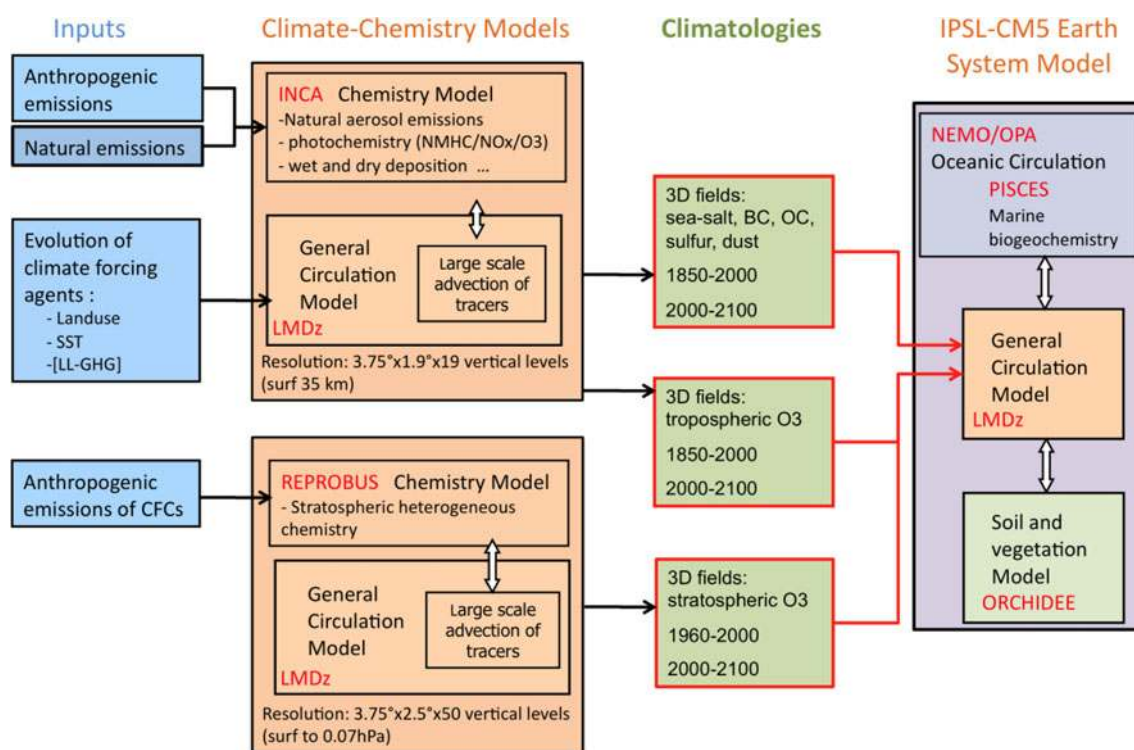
Inputs

Climate-Chemistry Models

Climatologies

IPSL-CM5 Earth System Model

Anthropogenic emissions

Natural emissions

INCA Chemistry Model
-Natural aerosol emissions
- photochemistry (NMHC/NOx/O3)
- wet and dry deposition ...

General Circulation Model

Large scale advection of tracers

LMDz

Resolution: 3.75°x1.9°x19 vertical levels (surf 35 km)

Evolution of climate forcing agents :
- Landuse
- SST
-[LL-GHG]

3D fields:
sea-salt, BC, OC, sulfur, dust
1850-2000
2000-2100

3D fields:
tropospheric O3
1850-2000
2000-2100

NEMO/OPA
Oceanic Circulation
PISCES
Marine biogeochemistry

General Circulation Model
LMDz

Soil and vegetation Model
ORCHIDEE

Anthropogenic emissions of CFCs

REPROBUS Chemistry Model
- Stratospheric heterogeneous chemistry

General Circulation Model

Large scale advection of tracers

LMDz

Resolution: 3.75°x2.5°x50 vertical levels (surf to 0.07hPa)

3D fields:
stratospheric O3
1960-2000
2000-2100